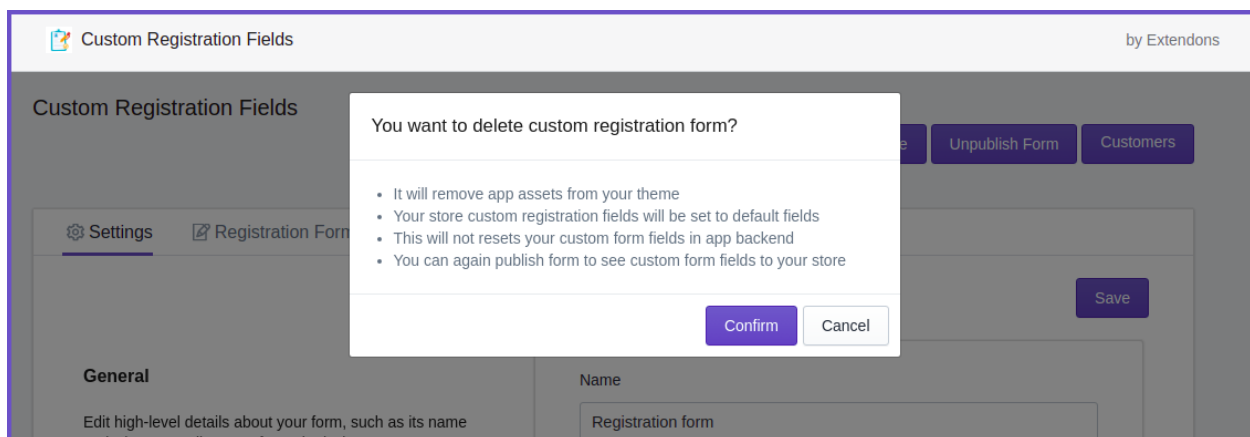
Custom Registration Fields

by Extendons

Custom Registration Fields

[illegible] Unpublish Form Customers

Settings Registration Form

Save

General

Edit high-level details about your form, such as its name

Name

Registration form

You want to delete custom registration form?

- It will remove app assets from your theme
- Your store custom registration fields will be set to default fields
- This will not resets your custom form fields in app backend
- You can again publish form to see custom form fields to your store

Confirm Cancel